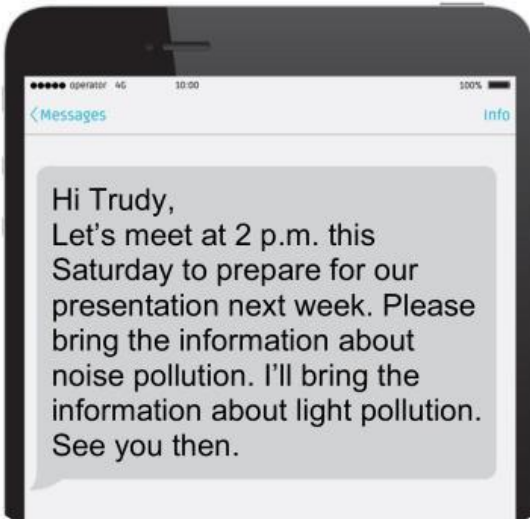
●●●●● operator 4G 10:00 100%

<Messages Info

Hi Trudy,
Let's meet at 2 p.m. this Saturday to prepare for our presentation next week. Please bring the information about noise pollution. I'll bring the information about light pollution. See you then.